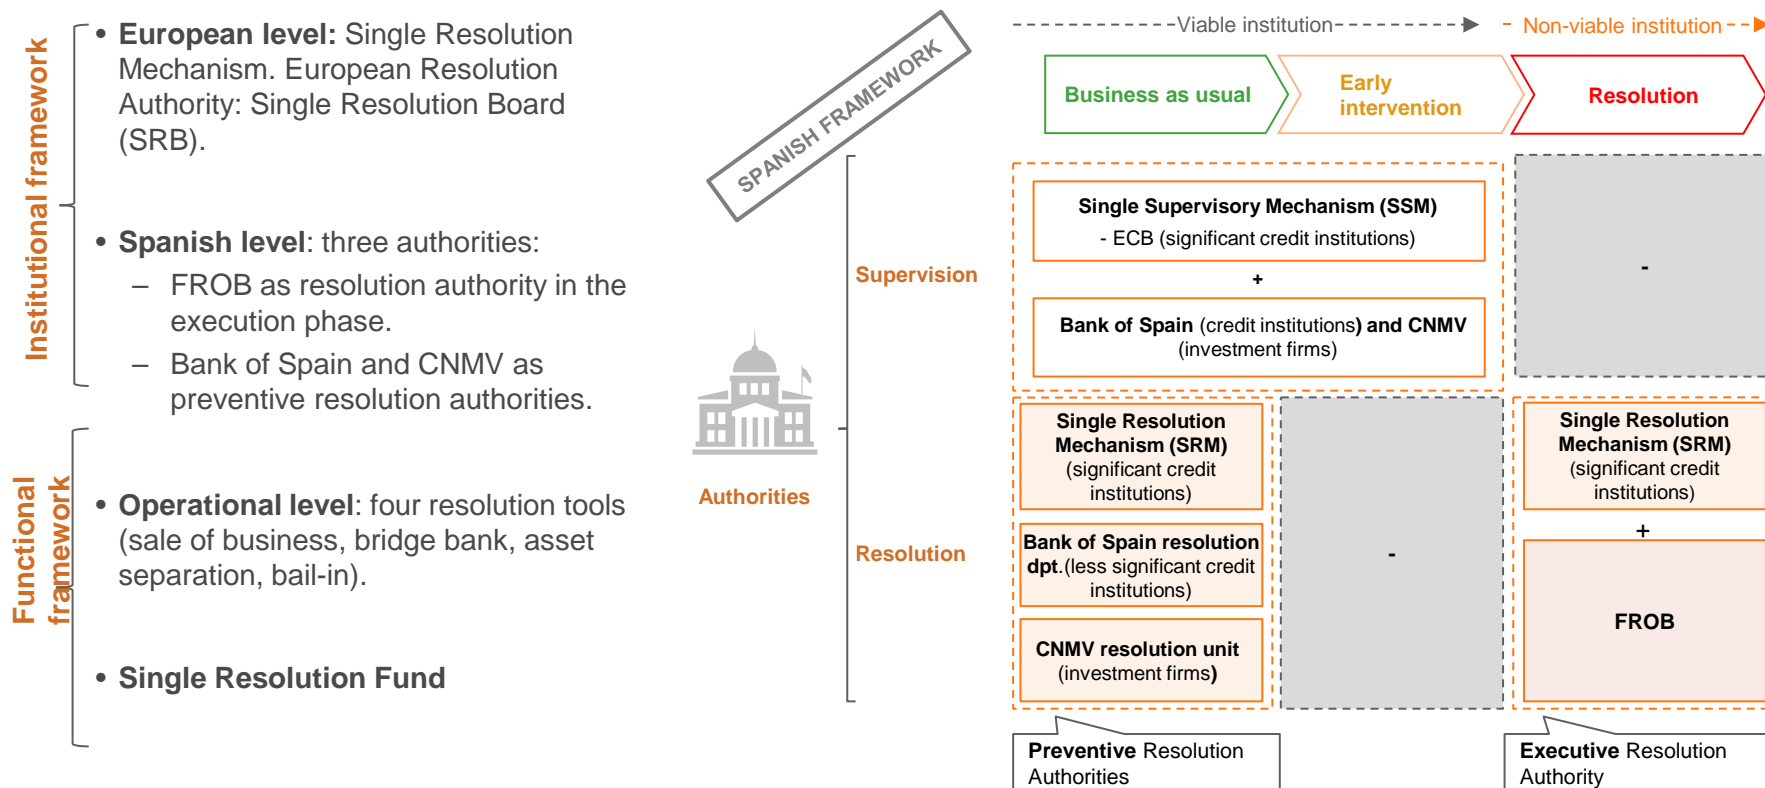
Institutional framework

• **European level:** Single Resolution Mechanism. European Resolution Authority: Single Resolution Board (SRB).

• **Spanish level**: three authorities:

– FROB as resolution authority in the execution phase.

– Bank of Spain and CNMV as preventive resolution authorities.

Functional framework

• **Operational level**: four resolution tools (sale of business, bridge bank, asset separation, bail-in).

• **Single Resolution Fund**

SPANISH FRAMEWORK

Authorities

Supervision

Resolution

Viable institution

Non-viable institution

Business as usual

Early intervention

Resolution

**Single Supervisory Mechanism (SSM)**
- ECB (significant credit institutions)

+

**Bank of Spain** (credit institutions) **and CNMV** (investment firms)

-

**Single Resolution Mechanism (SRM)** (significant credit institutions)

**Bank of Spain resolution dpt.**(less significant credit institutions)

**CNMV resolution unit** (investment firms**)**

-

**Single Resolution Mechanism (SRM)** (significant credit institutions)

+

**FROB**

**Preventive** Resolution Authorities

**Executive** Resolution Authority